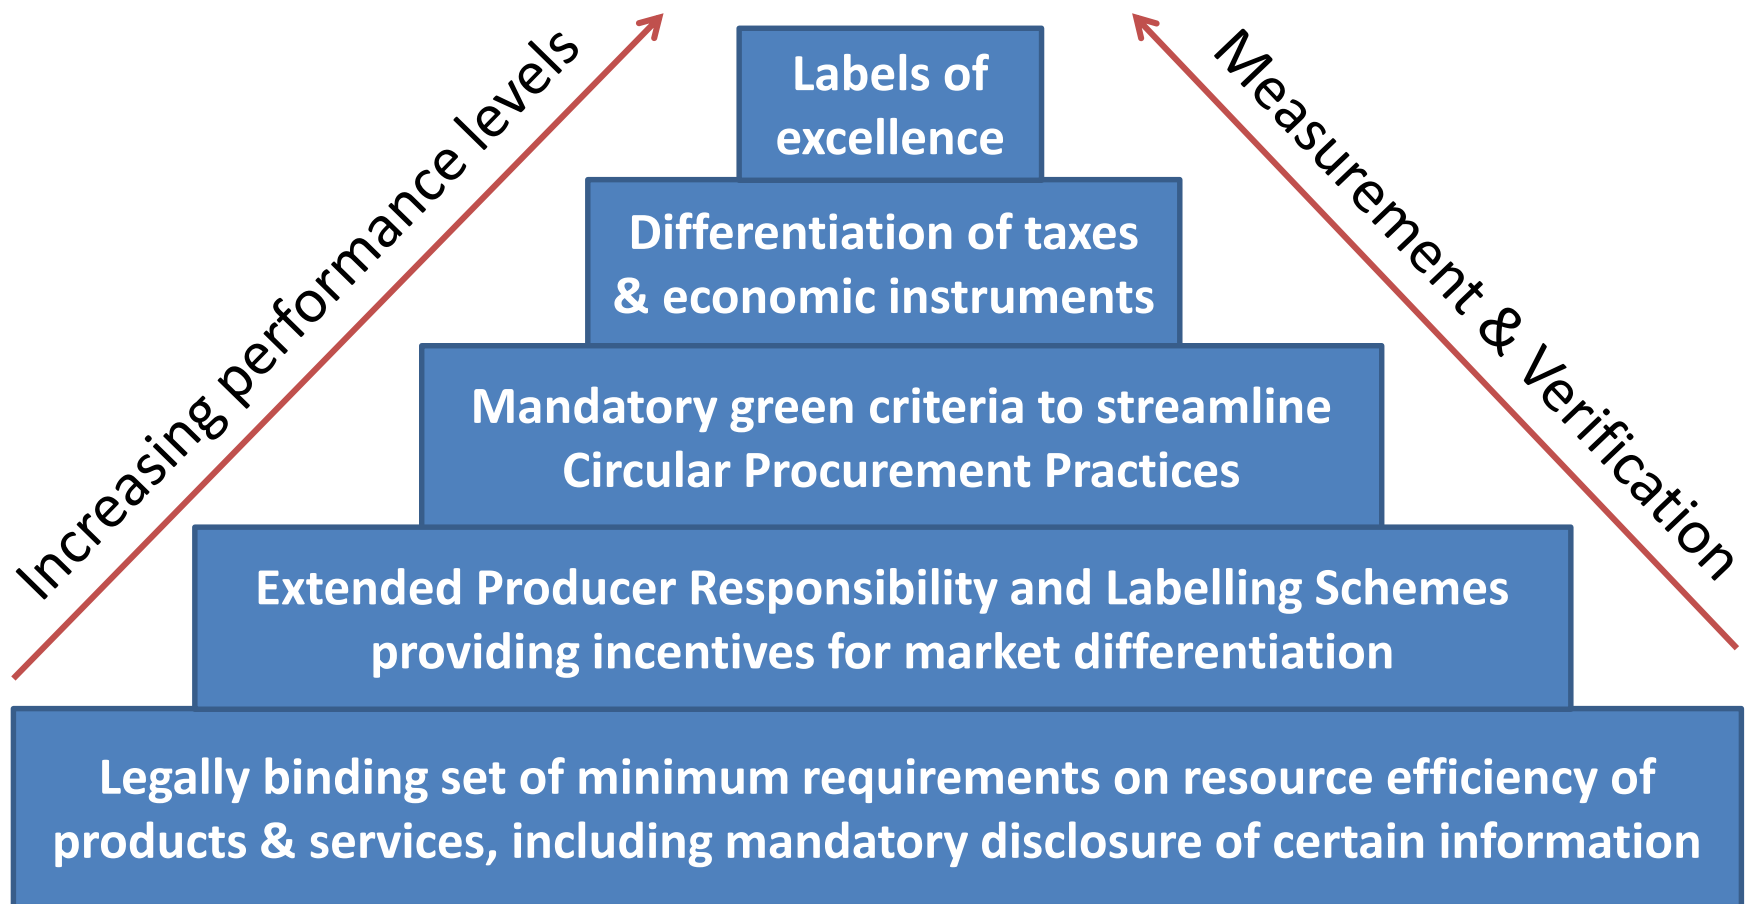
Increasing performance levels

Labels of excellence

Measurement & Verification

Differentiation of taxes & economic instruments

Mandatory green criteria to streamline Circular Procurement Practices

Extended Producer Responsibility and Labelling Schemes providing incentives for market differentiation

Legally binding set of minimum requirements on resource efficiency of products & services, including mandatory disclosure of certain information